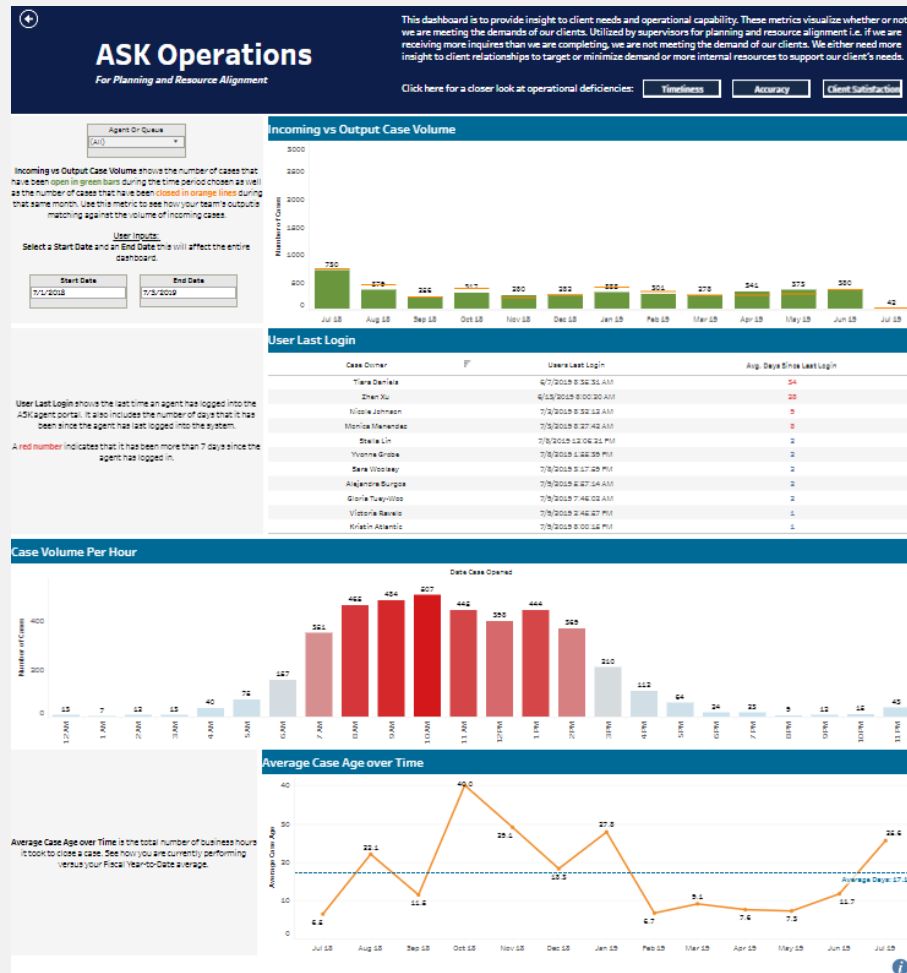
ASK Operations
For Planning and Resource Alignment

This dashboard is to provide insight to client needs and operational capability. These metrics visualize whether or not we are meeting the demands of our clients. Utilized by supervisors for planning and resource alignment i.e. if we are receiving more inquires than we are completing, we are not meeting the demand of our clients. We either need more insight to client relationships to target or minimize demand or more internal resources to support our client's needs.

Click here for a closer look at operational deficiencies: Timeliness Accuracy Client Satisfaction

Agent Or Queue
(All)

Incoming vs Output Case Volume shows the number of cases that have been open in green bars during the time period chosen as well as the number of cases that have been closed in orange lines during that same month. Use this metric to see how your team's output is matching against the volume of incoming cases.

User Inputs:
Select a Start Date and an End Date this will affect the entire dashboard.

Start Date
7/1/2018
End Date
7/3/2019

Incoming vs Output Case Volume

Number of Cases
3000
2500
2000
1500
1000
500
0

750 378 255 317 280 282 388 301 278 341 373 380 42
Jul 18 Aug 18 Sep 18 Oct 18 Nov 18 Dec 18 Jan 19 Feb 19 Mar 19 Apr 19 May 19 Jun 19 Jul 19

User Last Login

User Last Login shows the last time an agent has logged into the ASKagent portal. It also includes the number of days that it has been since the agent has last logged into the system.

A red number indicates that it has been more than 7 days since the agent has logged in.

| Case Owner | Users Last Login | Avg. Days Since Last Login |
|---|---|---|
| Tiara Daniels | 6/7/2019 8:32:31 AM | 34 |
| Zhen Xu | 6/13/2019 8:00:30 AM | 28 |
| Nicole Johnson | 7/2/2019 8:32:12 AM | 9 |
| Monica Menendez | 7/2/2019 8:27:42 AM | 8 |
| Stella Lin | 7/8/2019 12:06:31 PM | 2 |
| Yvonne Grobe | 7/8/2019 1:22:39 PM | 2 |
| Sara Woolsey | 7/8/2019 5:17:29 PM | 2 |
| Alejandra Burgos | 7/9/2019 2:27:14 AM | 2 |
| Gloria Tuey-Woo | 7/9/2019 7:48:02 AM | 2 |
| Victoria Ravelo | 7/9/2019 2:42:27 PM | 1 |
| Kristin Atlantic | 7/9/2019 8:00:16 PM | 1 |

Case Volume Per Hour

Date Case Opened

Number of Cases
400
200
0

15 7 12 15 40 75 157 391 462 484 507 442 398 444 369 210 113 64 24 23 9 12 18 45
12 AM 1 AM 2 AM 3 AM 4 AM 5 AM 6 AM 7 AM 8 AM 9 AM 10 AM 11 AM 12 PM 1 PM 2 PM 3 PM 4 PM 5 PM 6 PM 7 PM 8 PM 9 PM 10 PM 11 PM

Average Case Age over Time

Average Case Age over Time is the total number of business hours it took to close a case. See how you are currently performing versus your Fiscal Year-to-Date average.

Average Case Age
40
30
20
10
0

6.2 22.1 11.5 40.0 29.1 18.5 27.8 6.7 9.1 7.6 7.3 11.7 25.6
Average Days: 17.1
Jul 18 Aug 18 Sep 18 Oct 18 Nov 18 Dec 18 Jan 19 Feb 19 Mar 19 Apr 19 May 19 Jun 19 Jul 19